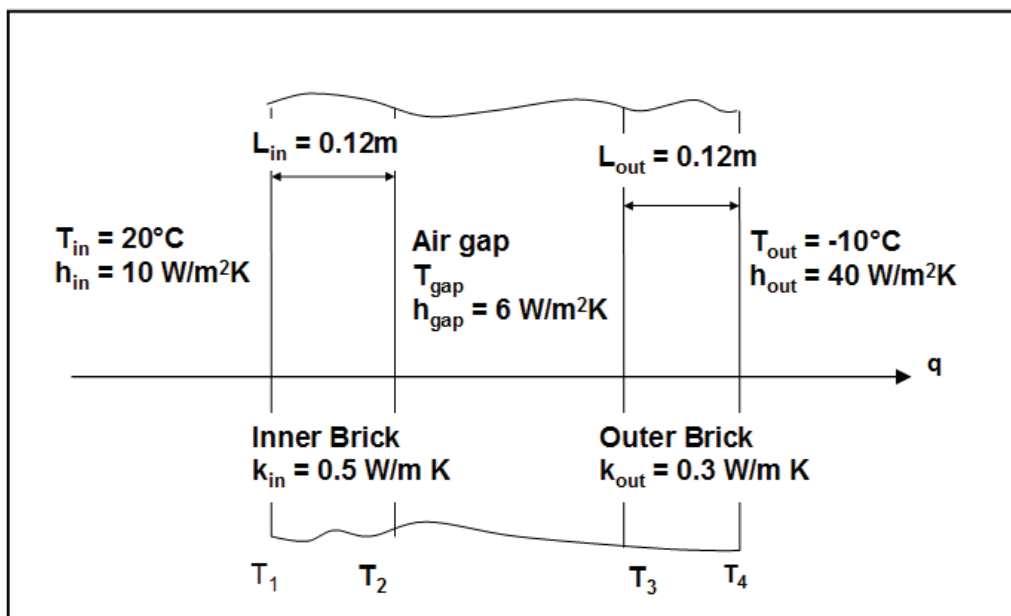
$L_{in}$ = 0.12m

$L_{out}$ = 0.12m

$T_{in}$ = 20°C
$h_{in}$ = 10 W/m$^2$K

Air gap
$T_{gap}$
$h_{gap}$ = 6 W/m$^2$K

$T_{out}$ = -10°C
$h_{out}$ = 40 W/m$^2$K

q

Inner Brick
$k_{in}$ = 0.5 W/m K

Outer Brick
$k_{out}$ = 0.3 W/m K

$T_1$ $T_2$ $T_3$ $T_4$